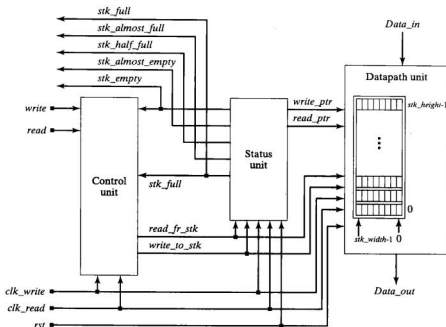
stk_full
stk_almost_full
stk_half_full
stk_almost_empty
stk_empty

Data_in

write
read

Control unit

Status unit

write_ptr
read_ptr

Datapath unit

stk_height-1

stk_full

read_fr_stk
write_to_stk

0

stk_width-1 0

clk_write
clk_read
rst

Data_out